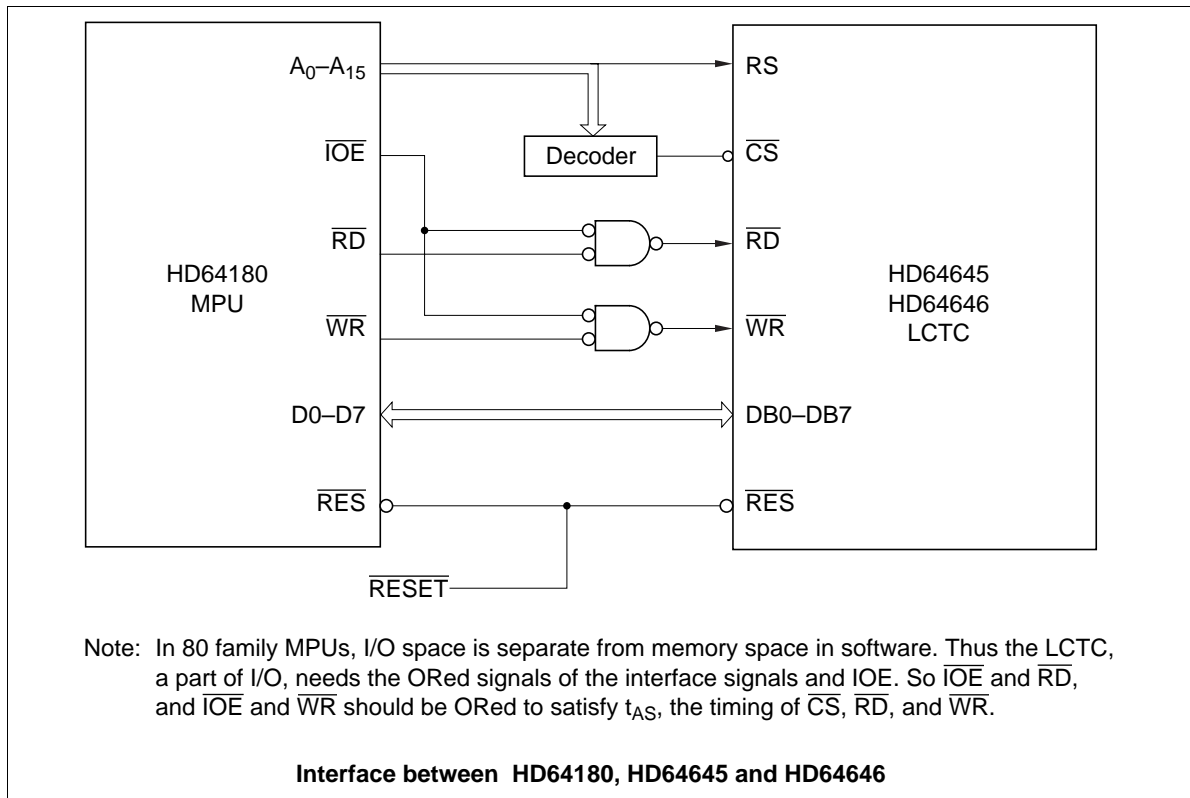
$A_0$–$A_{15}$

RS

$\overline{IOE}$

Decoder

$\overline{CS}$

$\overline{RD}$

$\overline{RD}$

HD64180
MPU

HD64645
HD64646
LCTC

$\overline{WR}$

$\overline{WR}$

D0–D7

DB0–DB7

$\overline{RES}$

$\overline{RES}$

$\overline{RESET}$

Note: In 80 family MPUs, I/O space is separate from memory space in software. Thus the LCTC, a part of I/O, needs the ORed signals of the interface signals and IOE. So $\overline{IOE}$ and $\overline{RD}$, and $\overline{IOE}$ and $\overline{WR}$ should be ORed to satisfy $t_{AS}$, the timing of $\overline{CS}$, $\overline{RD}$, and $\overline{WR}$.

Interface between HD64180, HD64645 and HD64646